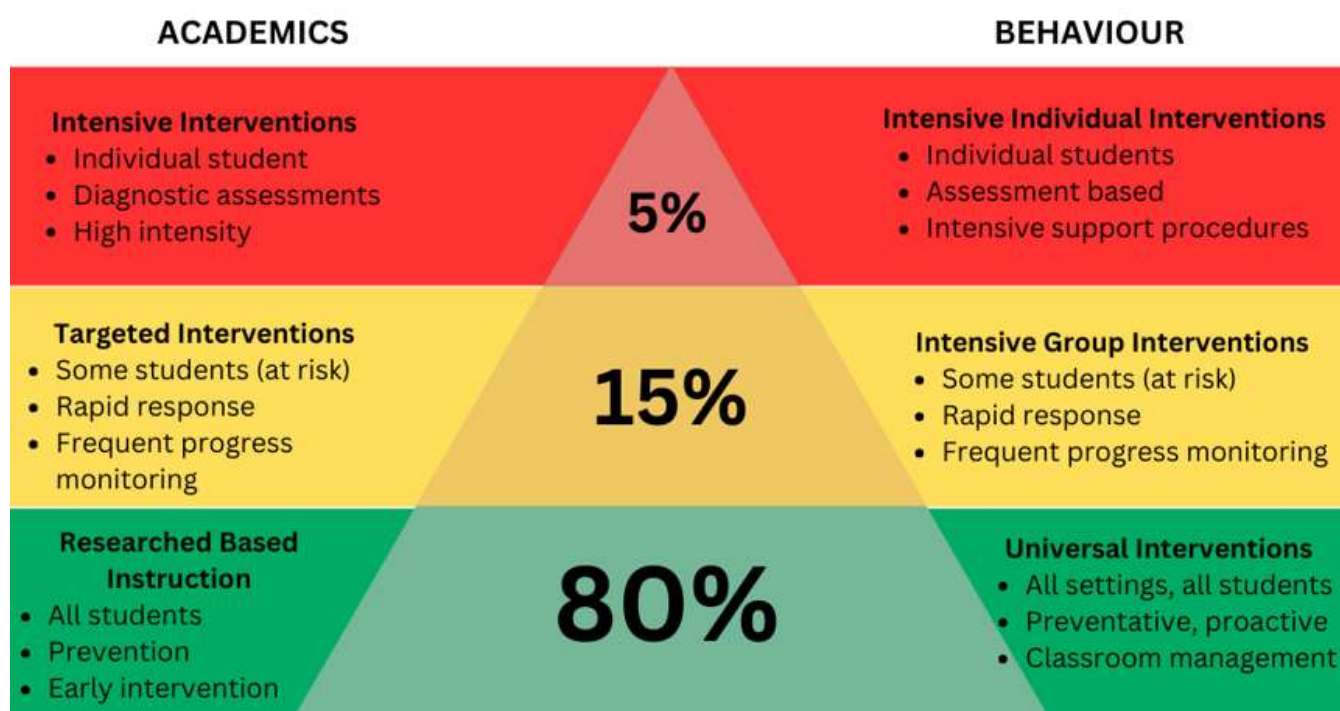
ACADEMICS

BEHAVIOUR

Intensive Interventions
- Individual student
- Diagnostic assessments
- High intensity

5%

Intensive Individual Interventions
- Individual students
- Assessment based
- Intensive support procedures

Targeted Interventions
- Some students (at risk)
- Rapid response
- Frequent progress monitoring

15%

Intensive Group Interventions
- Some students (at risk)
- Rapid response
- Frequent progress monitoring

Researched Based Instruction
- All students
- Prevention
- Early intervention

80%

Universal Interventions
- All settings, all students
- Preventative, proactive
- Classroom management